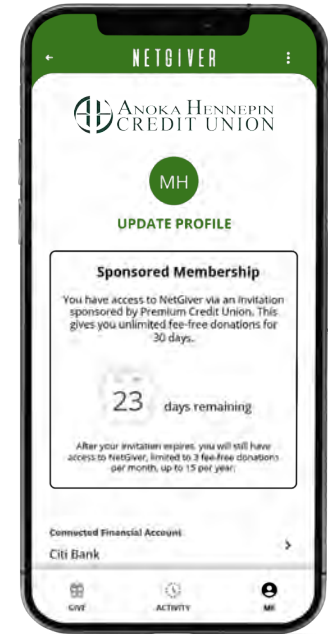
NETGIVER

ANOKA HENNEPIN CREDIT UNION

MH

UPDATE PROFILE

Sponsored Membership

You have access to NetGiver via an invitation sponsored by Premium Credit Union. This gives you unlimited fee-free donations for 30 days.

23 days remaining

After your invitation expires, you will still have access to NetGiver, limited to 3 fee-free donations per month, up to 15 per year.

Connected Financial Account

Citi Bank

GIVE ACTIVITY ME